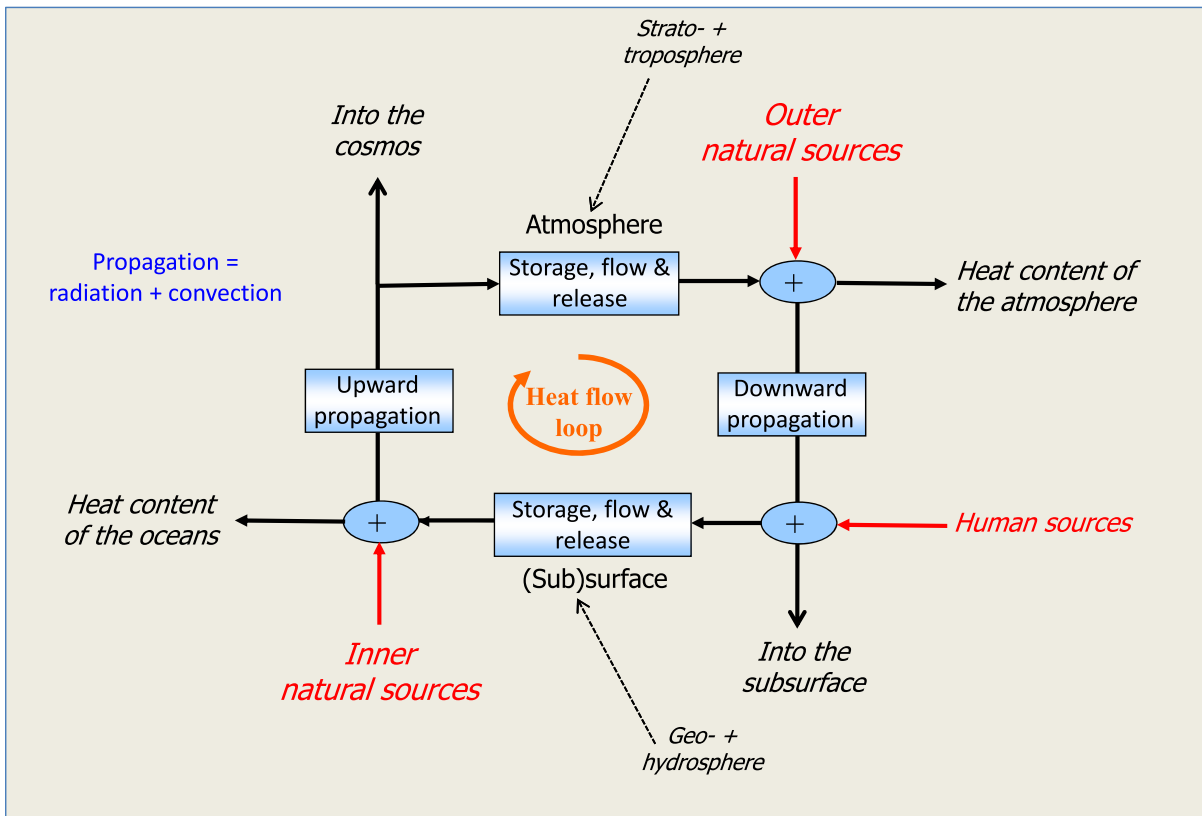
Strato- + troposphere

Into the cosmos

Outer natural sources

Atmosphere

Propagation = radiation + convection

Storage, flow & release

+

Heat content of the atmosphere

Upward propagation

Heat flow loop

Downward propagation

Heat content of the oceans

+

Storage, flow & release

+

Human sources

(Sub)surface

Inner natural sources

Into the subsurface

Geo- + hydrosphere